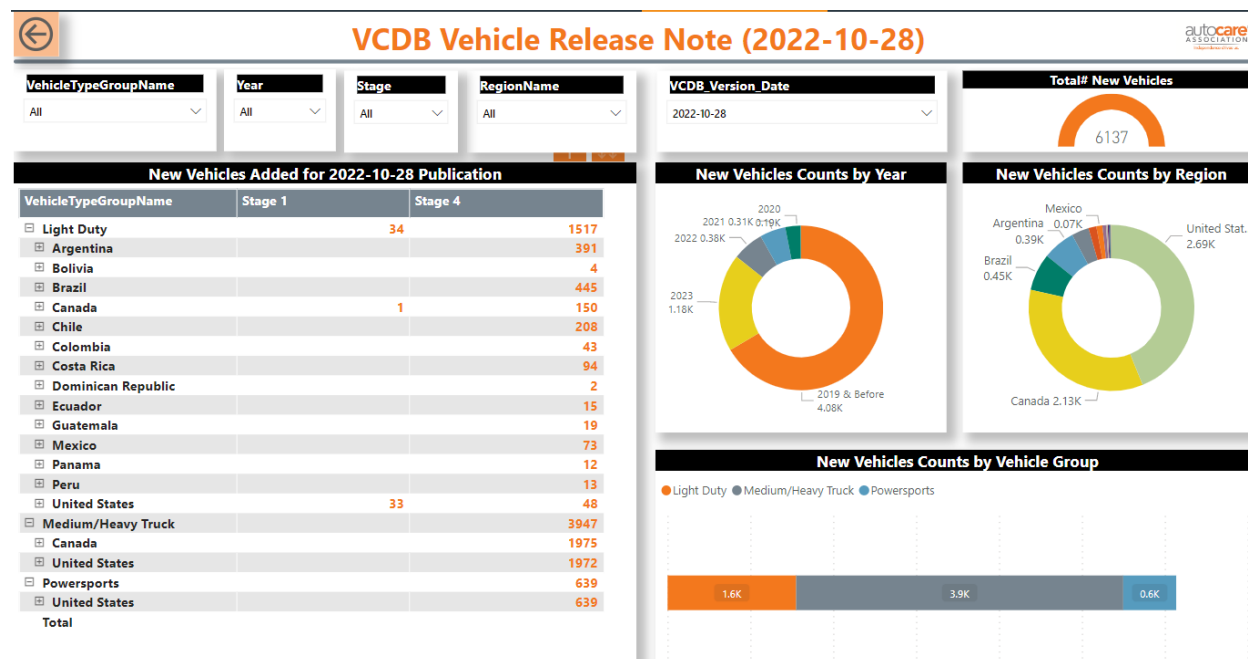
VCDB Vehicle Release Note (2022-10-28)

autocare ASSOCIATION

VehicleTypeGroupName
All

Year
All

Stage
All

RegionName
All

VCDB_Version_Date
2022-10-28

Total# New Vehicles
6137

New Vehicles Added for 2022-10-28 Publication

| VehicleTypeGroupName | Stage 1 | Stage 4 |
|---|---|---|
| ⊟ Light Duty | 34 | 1517 |
| ⊞ Argentina | | 391 |
| ⊞ Bolivia | | 4 |
| ⊞ Brazil | | 445 |
| ⊞ Canada | 1 | 150 |
| ⊞ Chile | | 208 |
| ⊞ Colombia | | 43 |
| ⊞ Costa Rica | | 94 |
| ⊞ Dominican Republic | | 2 |
| ⊞ Ecuador | | 15 |
| ⊞ Guatemala | | 19 |
| ⊞ Mexico | | 73 |
| ⊞ Panama | | 12 |
| ⊞ Peru | | 13 |
| ⊞ United States | 33 | 48 |
| ⊟ Medium/Heavy Truck | | 3947 |
| ⊞ Canada | | 1975 |
| ⊞ United States | | 1972 |
| ⊟ Powersports | | 639 |
| ⊞ United States | | 639 |
| Total | | |

New Vehicles Counts by Year
2020 0.19K
2021 0.31K
2022 0.38K
2023 1.18K
2019 & Before 4.08K

New Vehicles Counts by Region
Mexico 0.07K
Argentina 0.39K
Brazil 0.45K
United Stat... 2.69K
Canada 2.13K

New Vehicles Counts by Vehicle Group
Light Duty Medium/Heavy Truck Powersports
1.6K 3.9K 0.6K